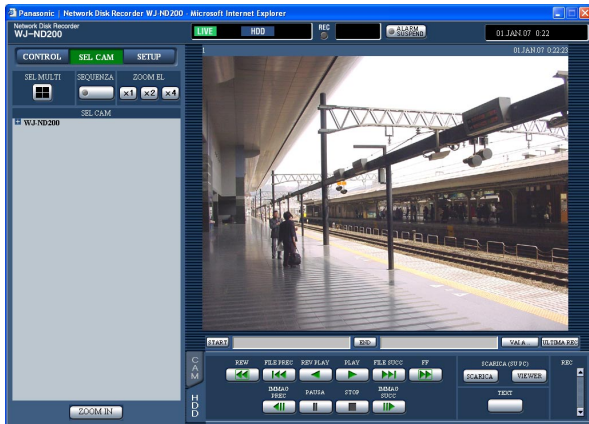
Panasonic | Network Disk Recorder WJ-ND200 - Microsoft Internet Explorer

Network Disk Recorder
WJ-ND200

LIVE HDD REC ALARM SUSPEND 01.JAN.07 0:22

CONTROL SEL CAM SETUP

SEL MULTI SEQUENZA ZOOM EL
x1 x2 x4

SEL CAM
WJ-ND200

ZOOM IN

1 01.JAN.07 0:22:23

START END VAI A ULTIMA REC

CAM HDD

REW FILE PREC REV PLAY PLAY FILE SUCC FF
IMMAG PREC PAUSA STOP IMMAG SUCC

SCARICA (SU PC)
SCARICA VIEWER
TEXT
REC